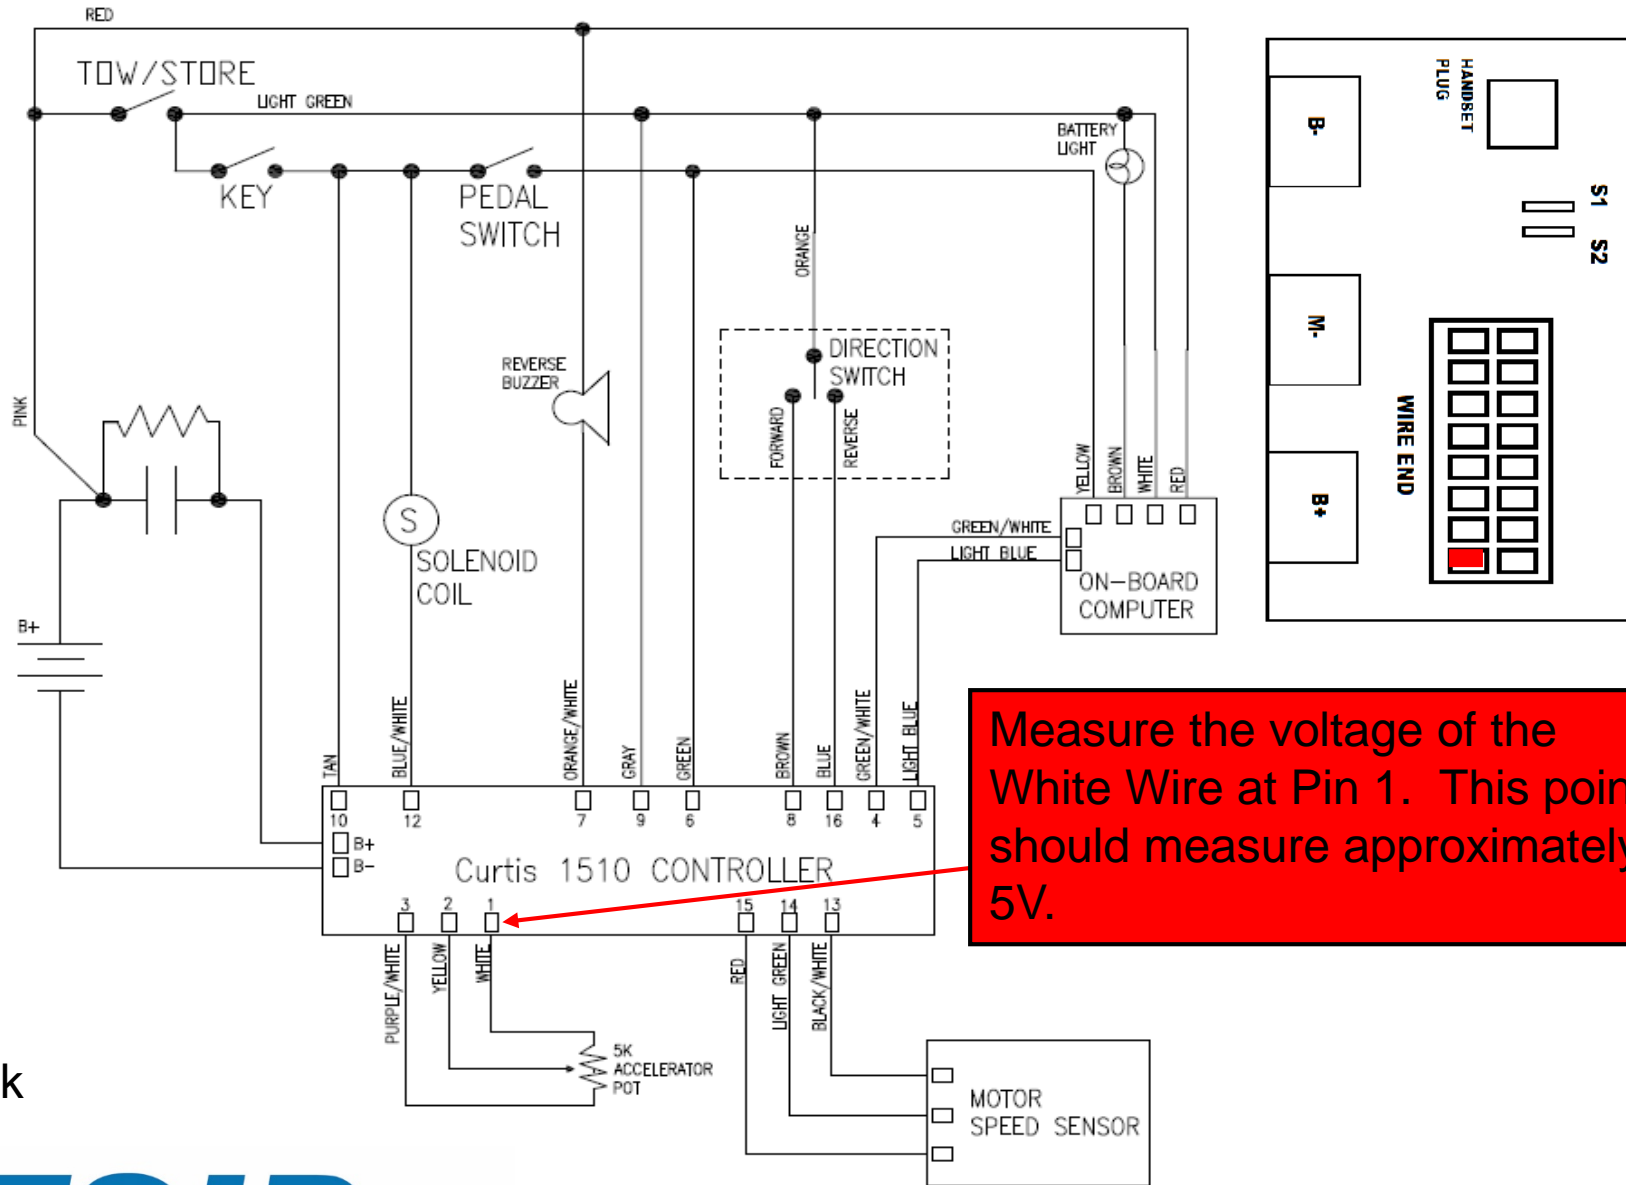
RED

TOW/STORE

LIGHT GREEN

KEY

PEDAL SWITCH

BATTERY LIGHT

ORANGE

DIRECTION SWITCH

FORWARD

REVERSE

REVERSE BUZZER

PINK

S

SOLENOID COIL

B+

YELLOW

BROWN

WHITE

RED

GREEN/WHITE

LIGHT BLUE

ON–BOARD COMPUTER

TAN

BLUE/WHITE

ORANGE/WHITE

GRAY

GREEN

BROWN

BLUE

GREEN/WHITE

LIGHT BLUE

10 12 7 9 6 8 16 4 5

B+
B–

Curtis 1510 CONTROLLER

3 2 1 15 14 13

PURPLE/WHITE

YELLOW

WHITE

RED

LIGHT GREEN

BLACK/WHITE

5K ACCELERATOR POT

MOTOR SPEED SENSOR

B-

M-

B+

HANDSET PLUG

S1

S2

WIRE END

Measure the voltage of the White Wire at Pin 1. This poin should measure approximately 5V.

k